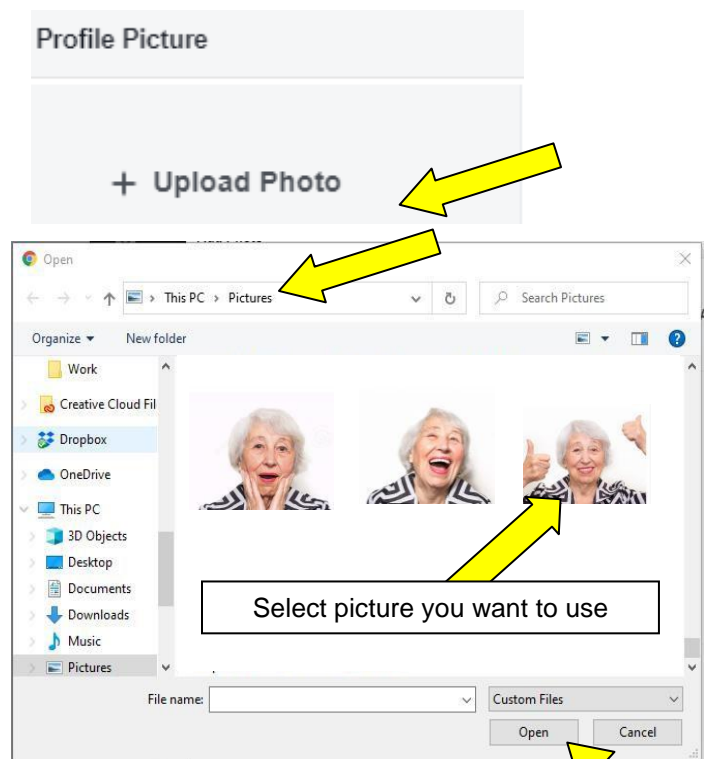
Profile Picture

+ Upload Photo

Open

This PC > Pictures

Search Pictures

Organize ▾ New folder

Work

Creative Cloud Fil

Dropbox

OneDrive

This PC

3D Objects

Desktop

Documents

Downloads

Music

Pictures

Select picture you want to use

File name:

Custom Files

Open

Cancel